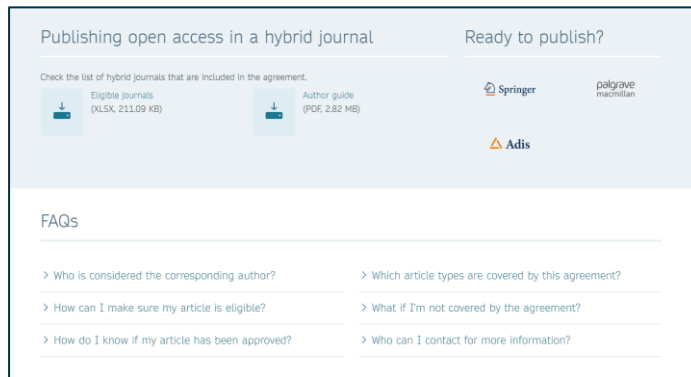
Publishing open access in a hybrid journal

Check the list of hybrid journals that are included in the agreement.

Eligible journals
(XLSX, 211.09 KB)

Author guide
(PDF, 2.82 MB)

Ready to publish?

Springer

palgrave macmillan

Adis

FAQs

> Who is considered the corresponding author?

> How can I make sure my article is eligible?

> How do I know if my article has been approved?

> Which article types are covered by this agreement?

> What if I'm not covered by the agreement?

> Who can I contact for more information?